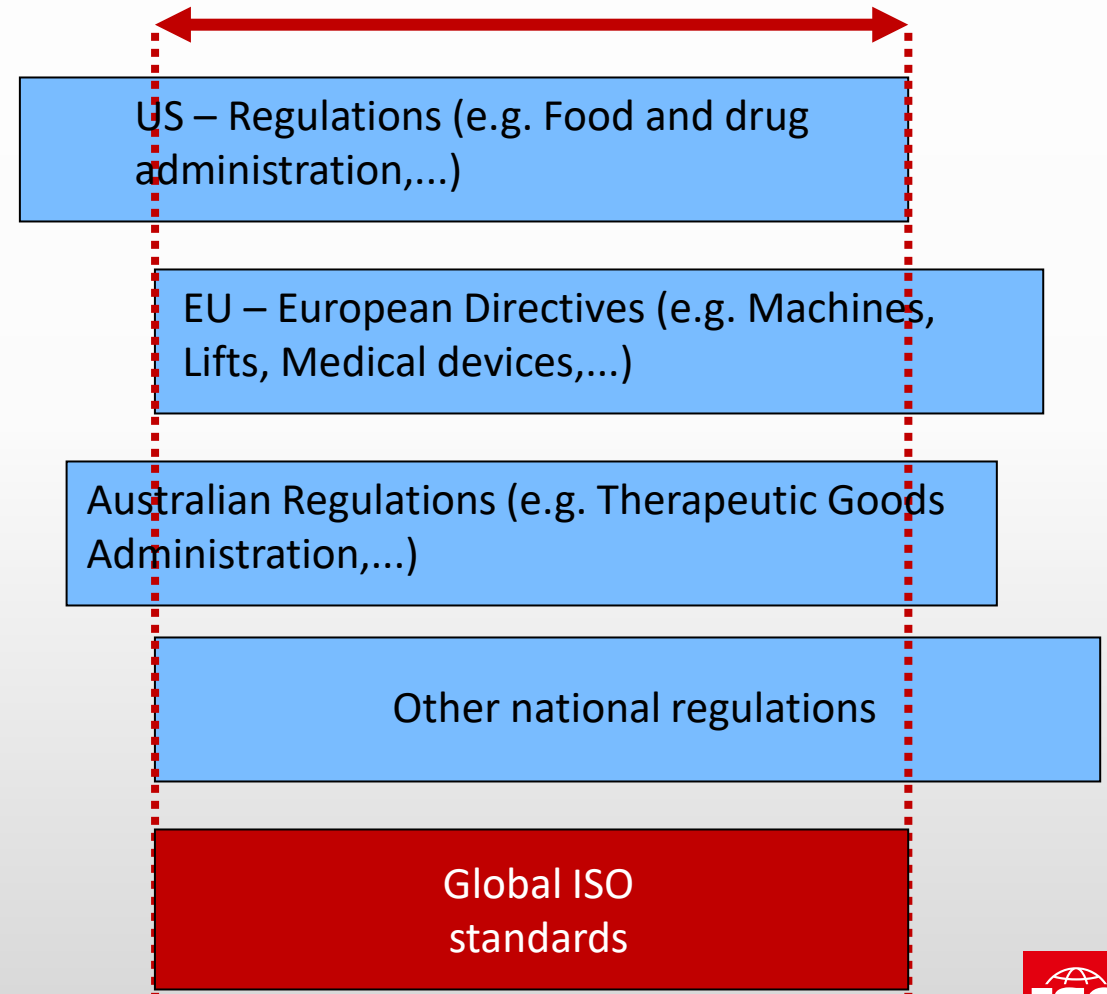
US – Regulations (e.g. Food and drug administration,...)

EU – European Directives (e.g. Machines, Lifts, Medical devices,...)

Australian Regulations (e.g. Therapeutic Goods Administration,...)

Other national regulations

Global ISO standards